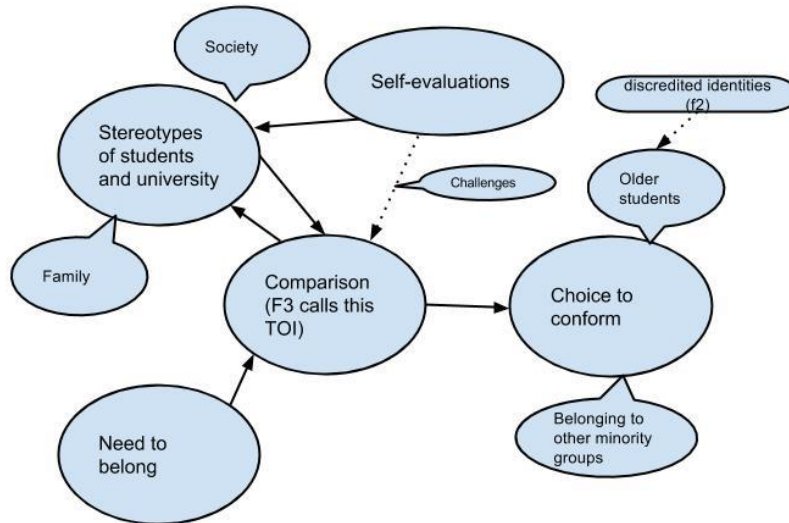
Society

Self-evaluations

discredited identities (f2)

Stereotypes of students and university

Challenges

Older students

Family

Comparison (F3 calls this TOI)

Choice to conform

Belonging to other minority groups

Need to belong